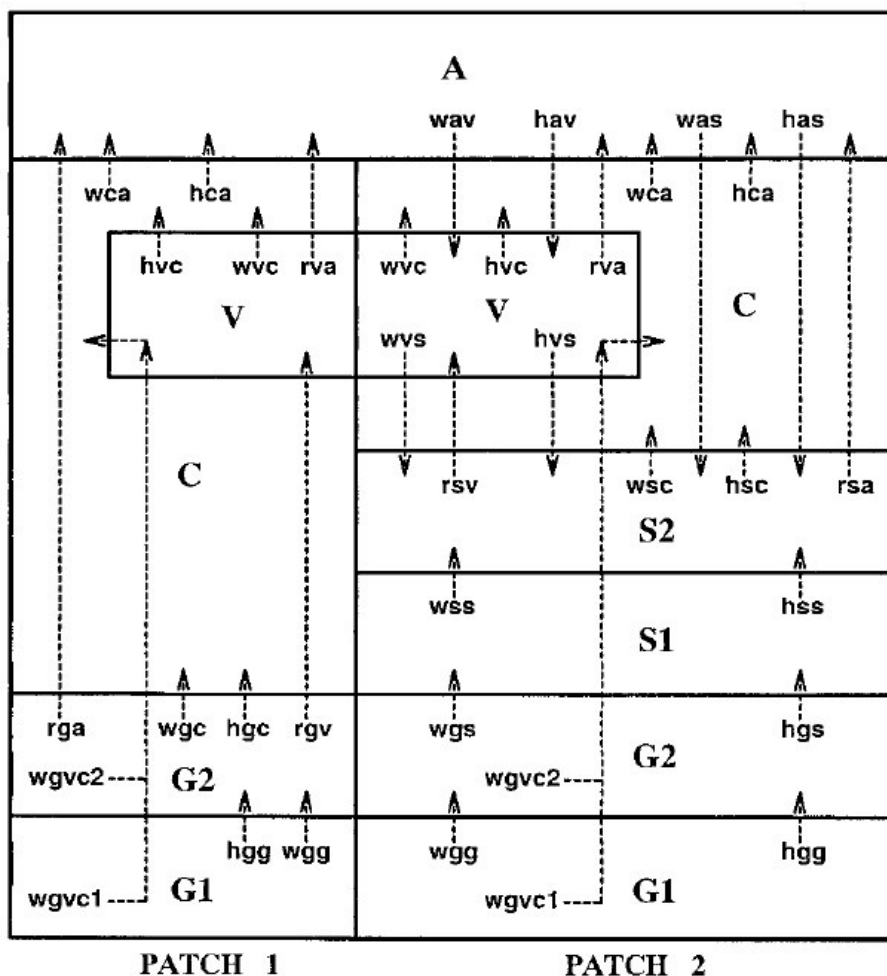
A

wav hav was has

wca hca wca hca

hvc wvc rva wvc hvc rva

V V C

wvs hvs

C

rsv wsc hsc rsa

S2

wss hss

S1

rga wgc hgc rgv wgs hgs

wgvc2 G2 wgvc2 G2

hgg wgg wgg hgg

wgvc1 G1 wgvc1 G1

PATCH 1 PATCH 2